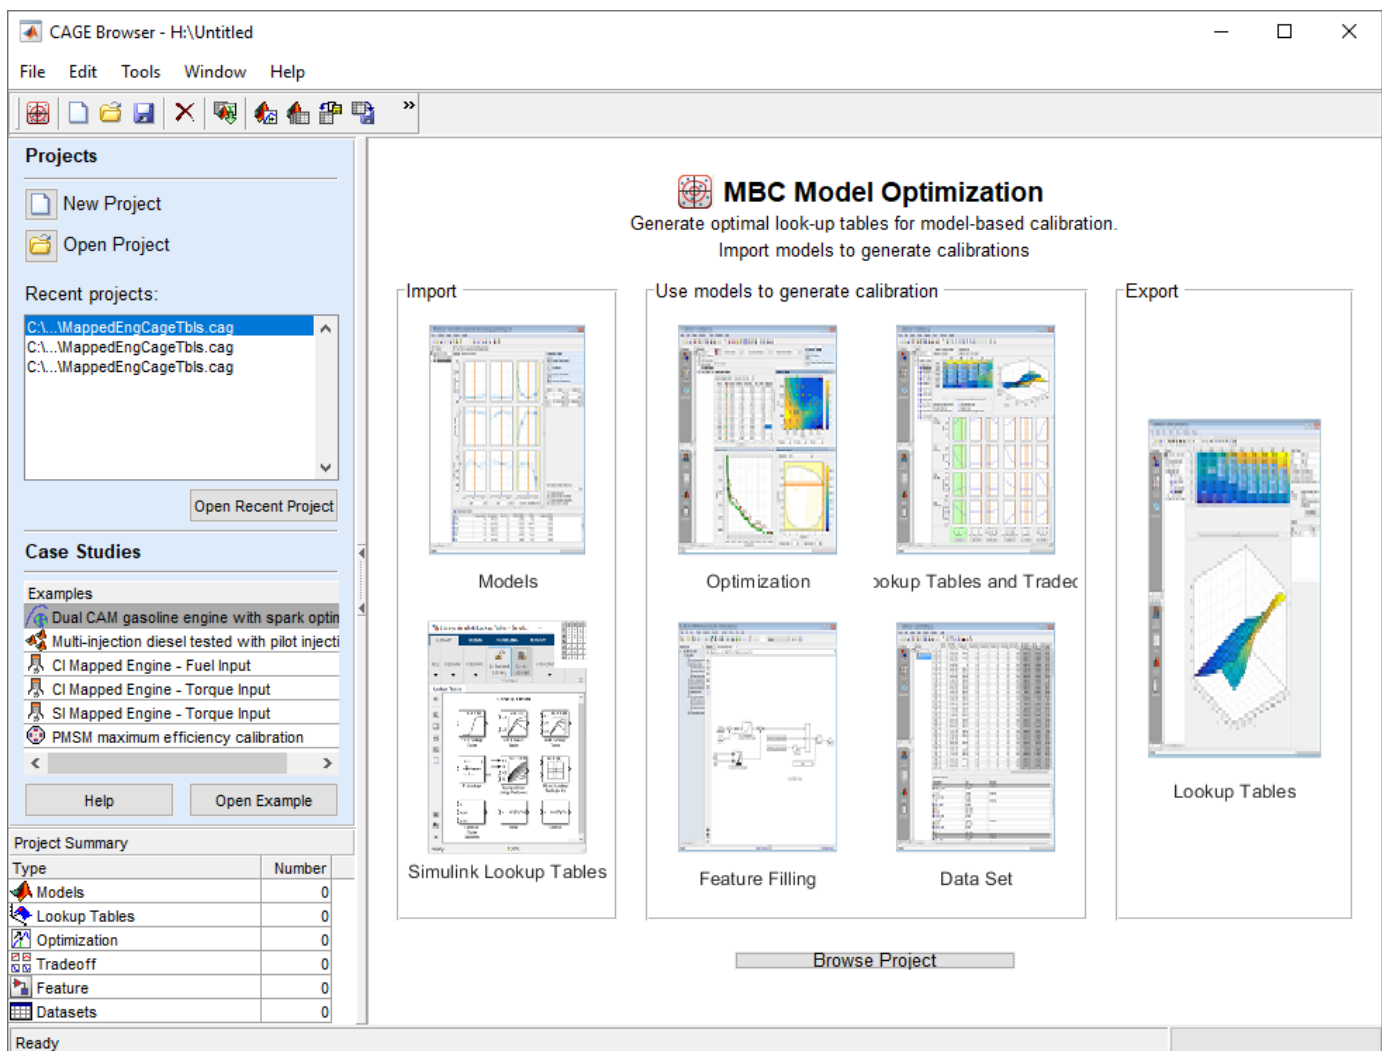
CAGE Browser - H:\Untitled

File Edit Tools Window Help

Projects

New Project

Open Project

Recent projects:

C:\...\MappedEngCageTbls.cag
C:\...\MappedEngCageTbls.cag
C:\...\MappedEngCageTbls.cag

Open Recent Project

Case Studies

Examples
Dual CAM gasoline engine with spark optin
Multi-injection diesel tested with pilot injecti
CI Mapped Engine - Fuel Input
CI Mapped Engine - Torque Input
SI Mapped Engine - Torque Input
PMSM maximum efficiency calibration

Help
Open Example

Project Summary

| Type | Number |
|---|---|
| Models | 0 |
| Lookup Tables | 0 |
| Optimization | 0 |
| Tradeoff | 0 |
| Feature | 0 |
| Datasets | 0 |

MBC Model Optimization
Generate optimal look-up tables for model-based calibration.
Import models to generate calibrations

Import
Models
Simulink Lookup Tables

Use models to generate calibration
Optimization
ookup Tables and Tradec
Feature Filling
Data Set

Export
Lookup Tables

Browse Project

Ready